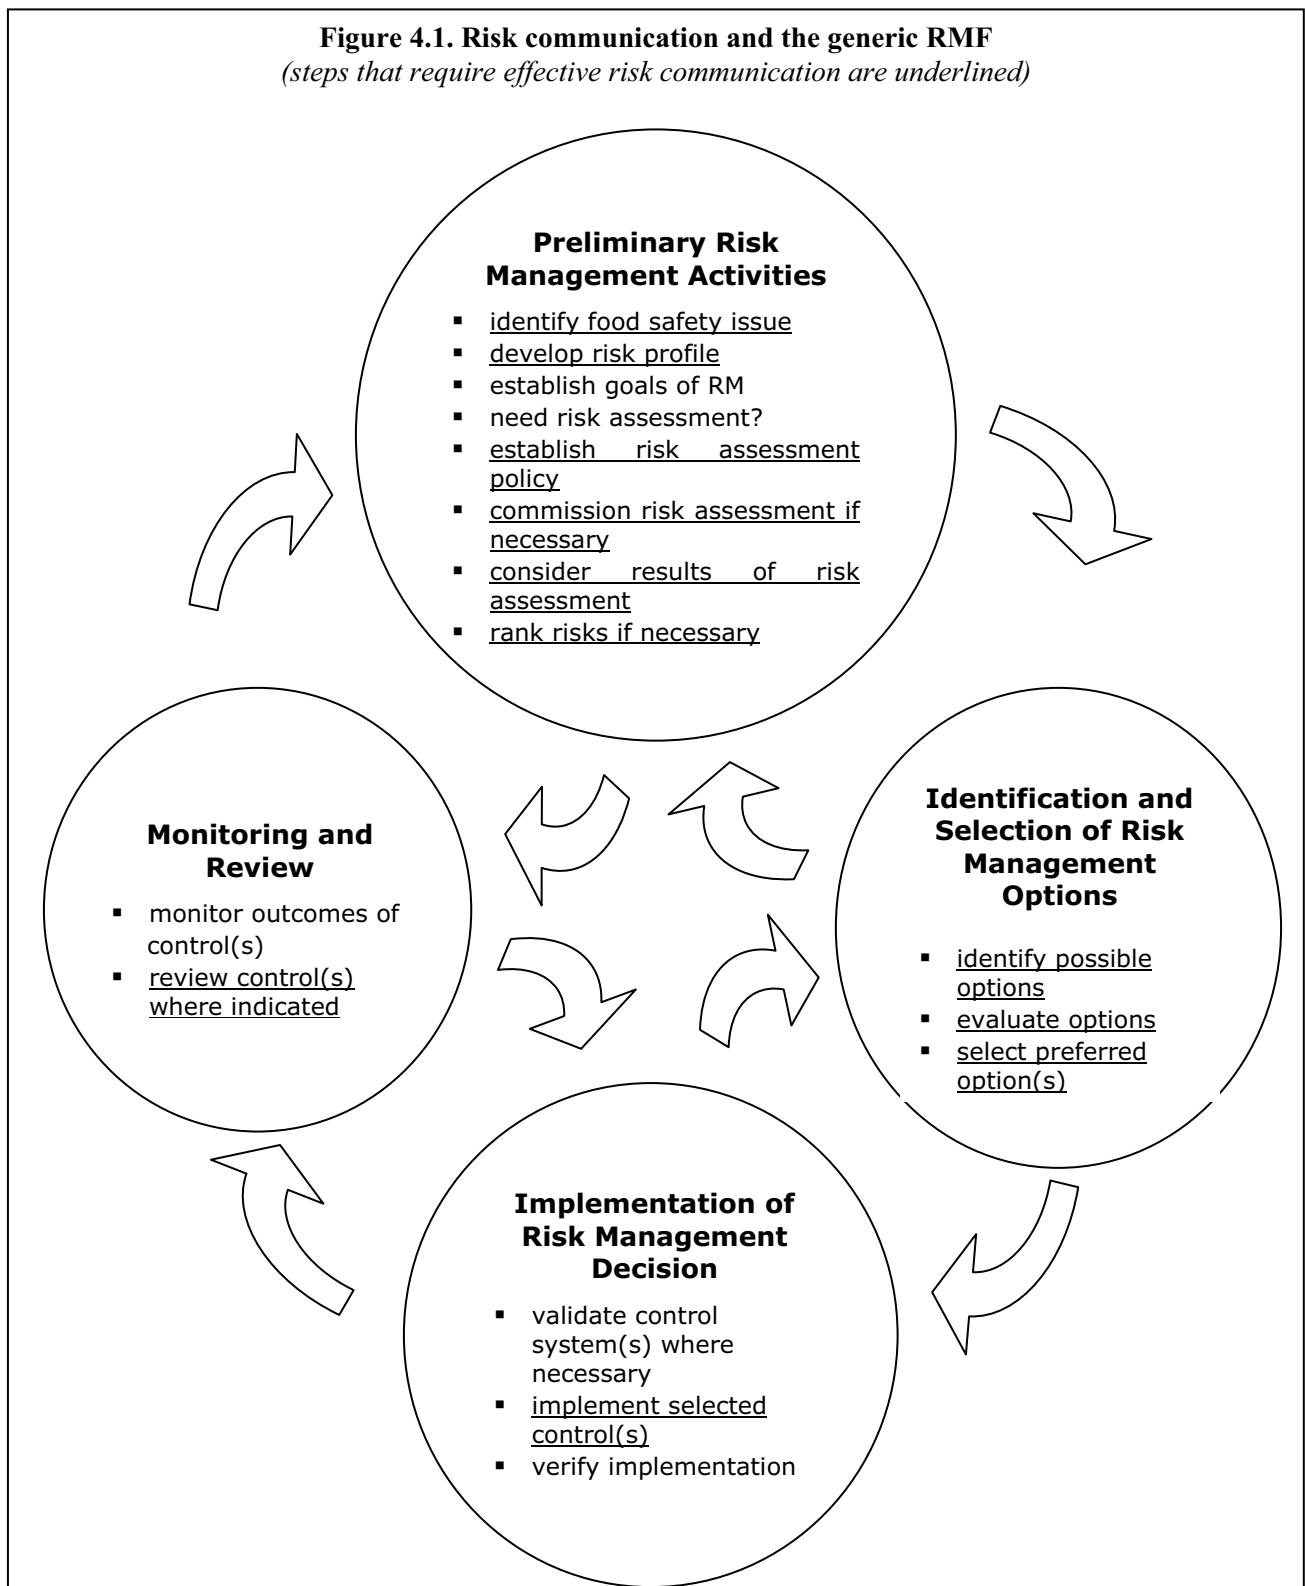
**Figure 4.1. Risk communication and the generic RMF**
*(steps that require effective risk communication are underlined)*

**Preliminary Risk Management Activities**

- identify food safety issue
- develop risk profile
- establish goals of RM
- need risk assessment?
- establish risk assessment policy
- commission risk assessment if necessary
- consider results of risk assessment
- rank risks if necessary

**Identification and Selection of Risk Management Options**

- identify possible options
- evaluate options
- select preferred option(s)

**Implementation of Risk Management Decision**

- validate control system(s) where necessary
- implement selected control(s)
- verify implementation

**Monitoring and Review**

- monitor outcomes of control(s)
- review control(s) where indicated